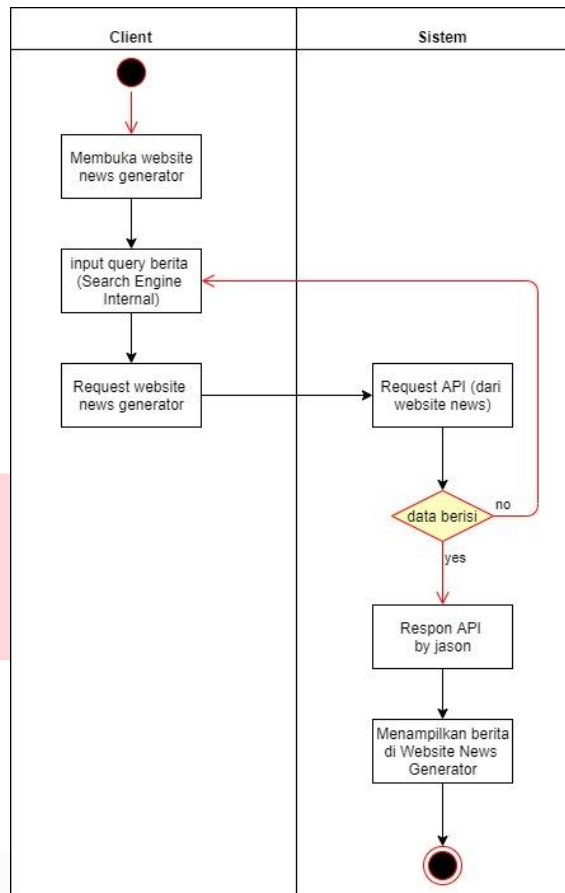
Client

Sistem

Membuka website news generator

input query berita (Search Engine Internal)

Request website news generator

Request API (dari website news)

data berisi

no

yes

Respon API by jason

Menampilkan berita di Website News Generator